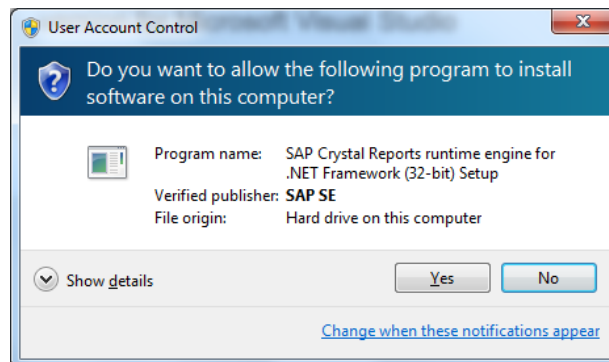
User Account Control

Do you want to allow the following program to install software on this computer?

Program name: SAP Crystal Reports runtime engine for .NET Framework (32-bit) Setup
Verified publisher: SAP SE
File origin: Hard drive on this computer

Show details

Yes

No

Change when these notifications appear